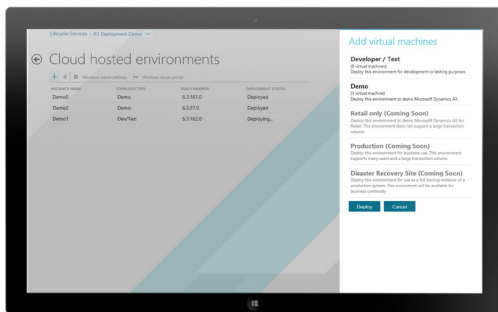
Lifecycle Services › R3 Deployment Demo

Cloud hosted environments

Windows Azure settings · Windows Azure portal

| INSTANCE NAME | TOPOLOGY TYPE | BUILD NUMBER | DEPLOYMENT STATUS |
|---|---|---|---|
| Demo3 | Demo | 6.3.161.0 | Deployed |
| Demo2 | Demo | 6.3.97.0 | Deployed |
| Demo1 | DevTest | 6.3.162.0 | Deploying... |

Add virtual machines

Developer / Test
(6 virtual machines)
Deploy this environment for development or testing purposes

Demo
(1 virtual machine)
Deploy this environment to demo Microsoft Dynamics AX.

Retail only (Coming Soon)
Deploy this environment to demo Microsoft Dynamics AX for Retail. This environment does not support a large transaction volume.

Production (Coming Soon)
Deploy this environment for business use. This environment supports many users and a large transaction volume

Disaster Recovery Site (Coming Soon)
Deploy this environment for use as a full backup instance of a production system. This environment will be available for business continuity

Deploy Cancel